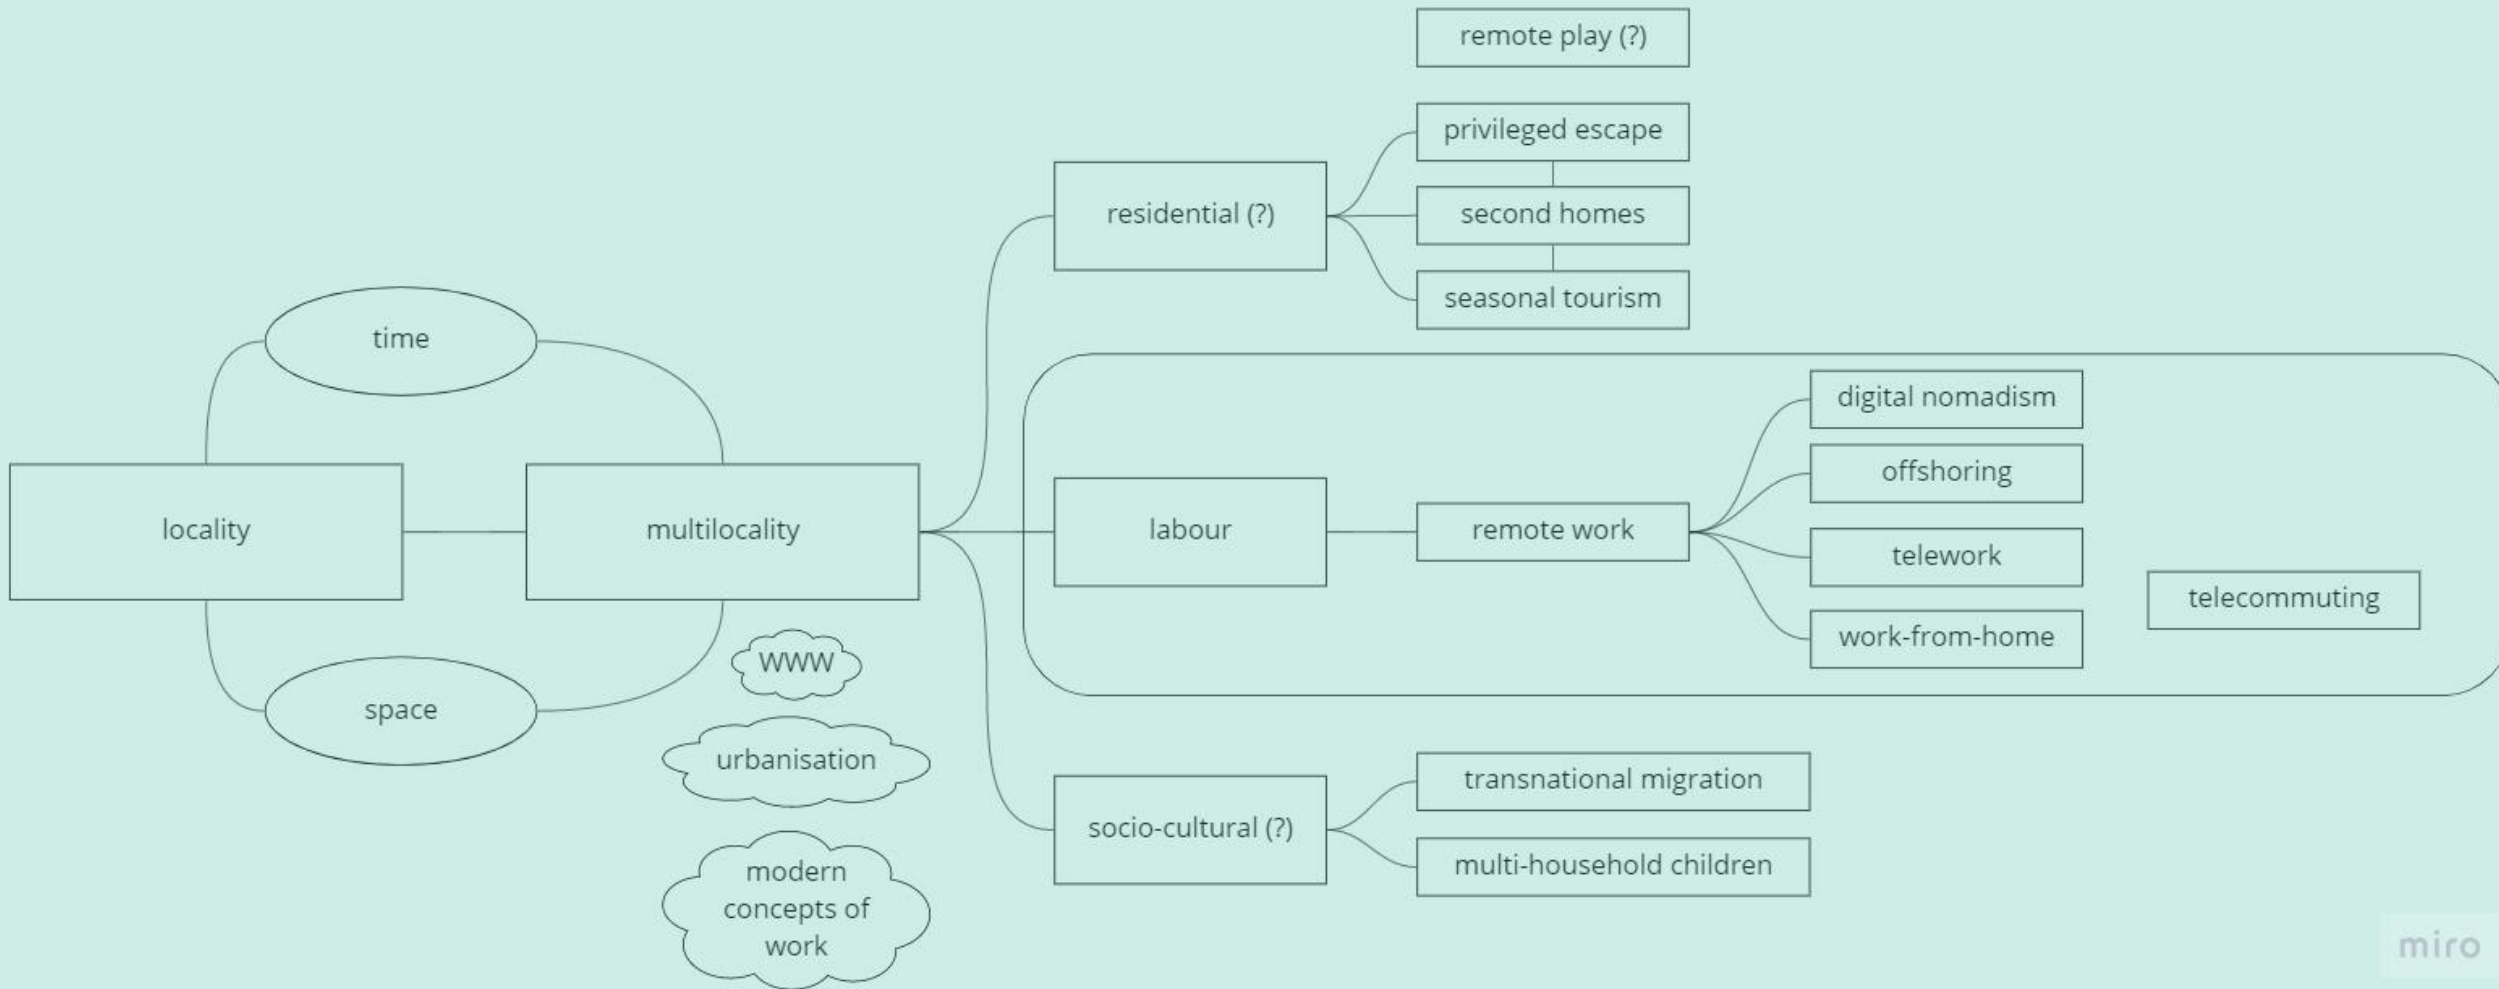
time

locality

multilocality

space

WWW

urbanisation

modern concepts of work

remote play (?)

residential (?)

privileged escape

second homes

seasonal tourism

labour

remote work

digital nomadism

offshoring

telework

work-from-home

telecommuting

socio-cultural (?)

transnational migration

multi-household children

miro